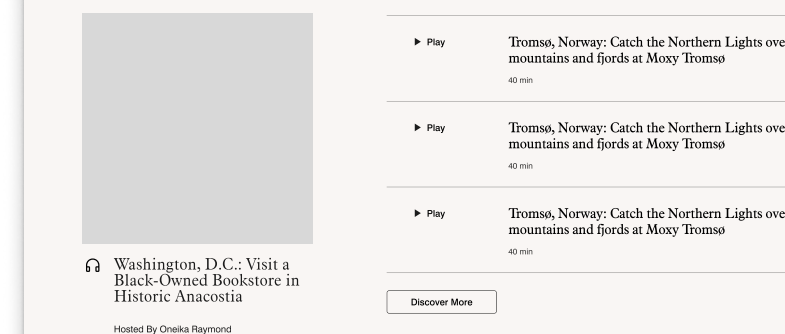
Washington, D.C.: Visit a Black-Owned Bookstore in Historic Anacostia

Hosted By Oneika Raymond

▶ Play

Tromsø, Norway: Catch the Northern Lights ove mountains and fjords at Moxy Tromsø

40 min

▶ Play

Tromsø, Norway: Catch the Northern Lights ove mountains and fjords at Moxy Tromsø

40 min

▶ Play

Tromsø, Norway: Catch the Northern Lights ove mountains and fjords at Moxy Tromsø

40 min

Discover More